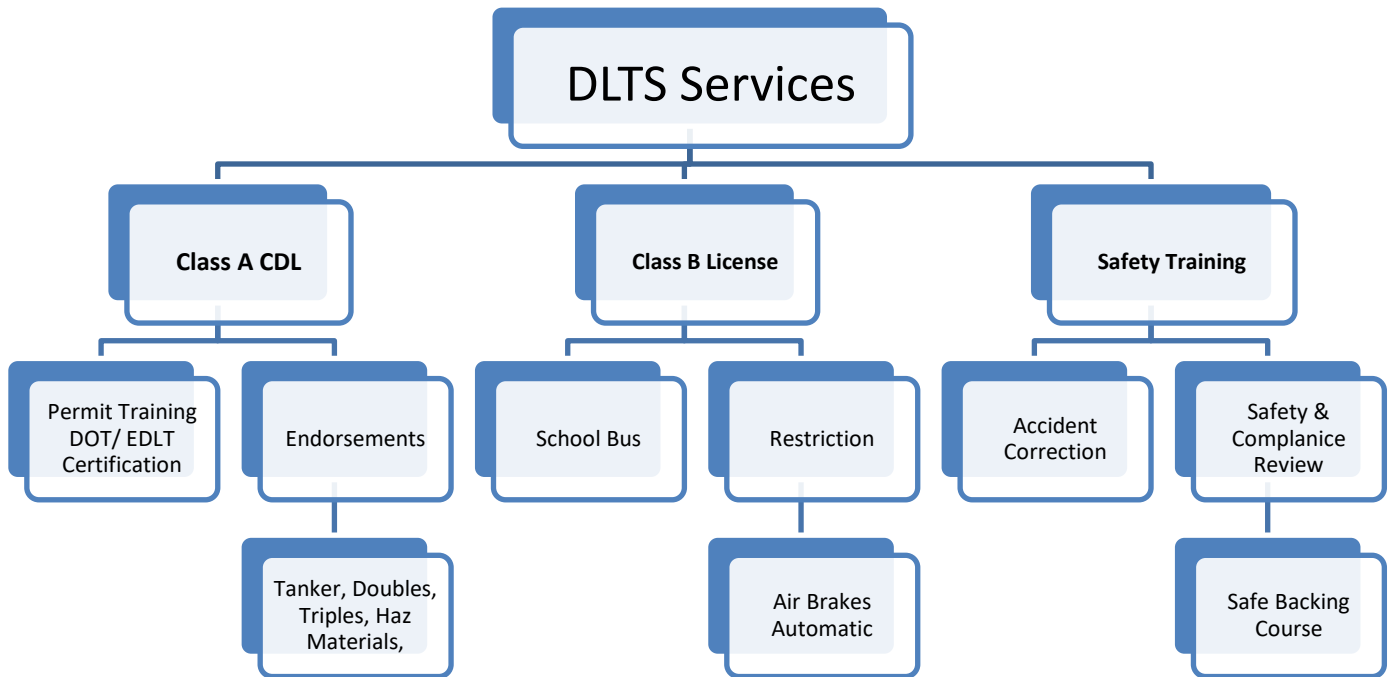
DLTS Services

Class A CDL

Permit Training DOT/ EDLT Certification

Endorsements

Tanker, Doubles, Triples, Haz Materials,

Class B License

School Bus

Restriction

Air Brakes Automatic

Safety Training

Accident Correction

Safety & Complanice Review

Safe Backing Course